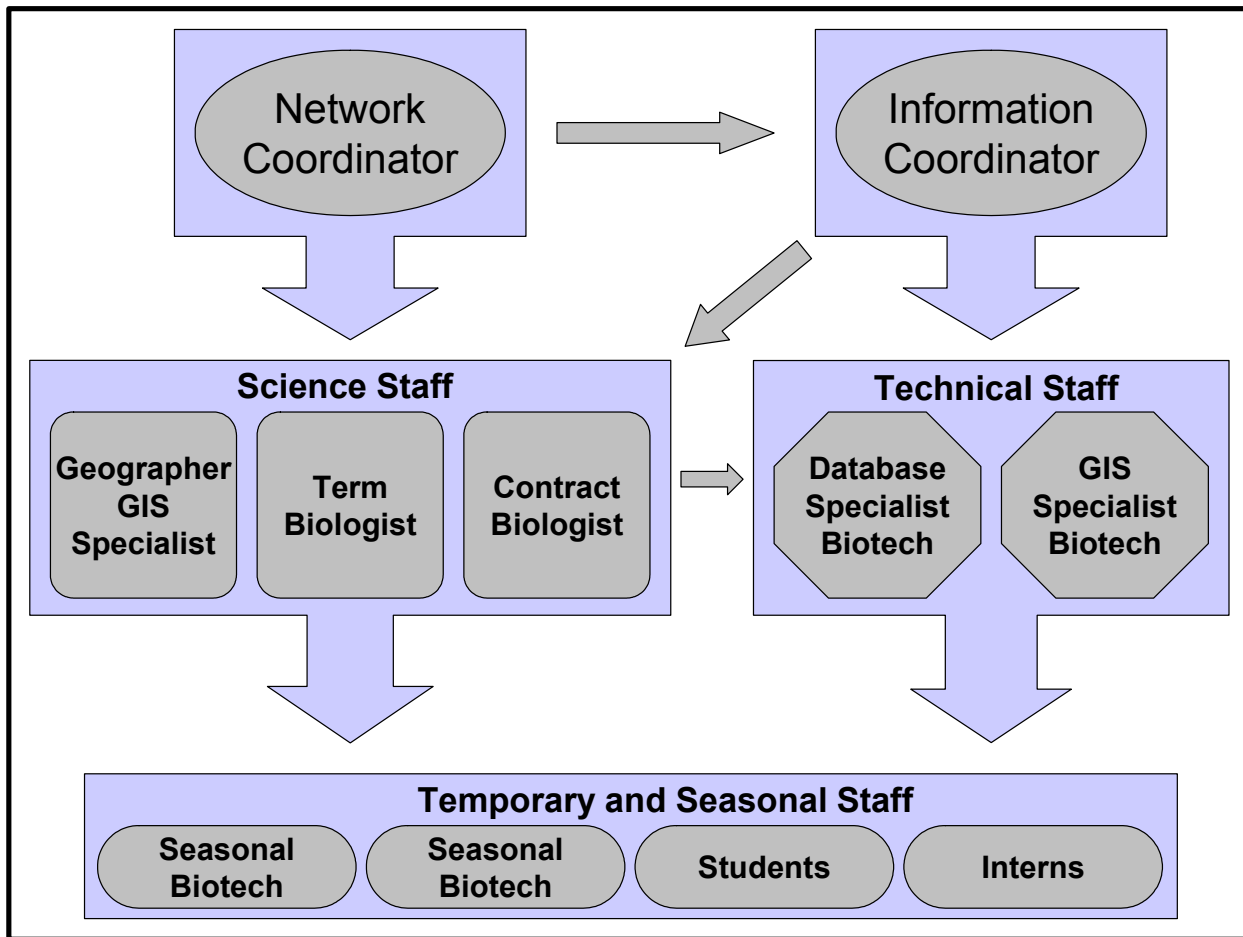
Network Coordinator

Information Coordinator

Science Staff

Geographer GIS Specialist

Term Biologist

Contract Biologist

Technical Staff

Database Specialist Biotech

GIS Specialist Biotech

Temporary and Seasonal Staff

Seasonal Biotech

Seasonal Biotech

Students

Interns